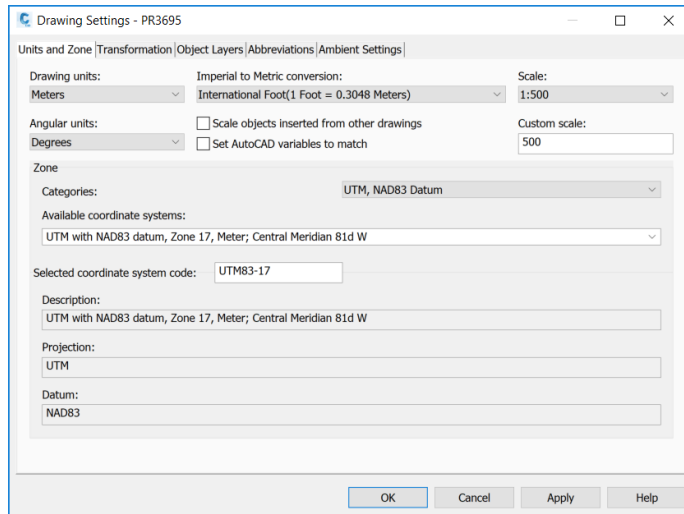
Drawing Settings - PR3695

Units and Zone | Transformation | Object Layers | Abbreviations | Ambient Settings

Drawing units:
Meters

Imperial to Metric conversion:
International Foot(1 Foot = 0.3048 Meters)

Scale:
1:500

Angular units:
Degrees

Scale objects inserted from other drawings

Set AutoCAD variables to match

Custom scale:
500

Zone

Categories:
UTM, NAD83 Datum

Available coordinate systems:
UTM with NAD83 datum, Zone 17, Meter; Central Meridian 81d W

Selected coordinate system code: UTM83-17

Description:
UTM with NAD83 datum, Zone 17, Meter; Central Meridian 81d W

Projection:
UTM

Datum:
NAD83

OK Cancel Apply Help